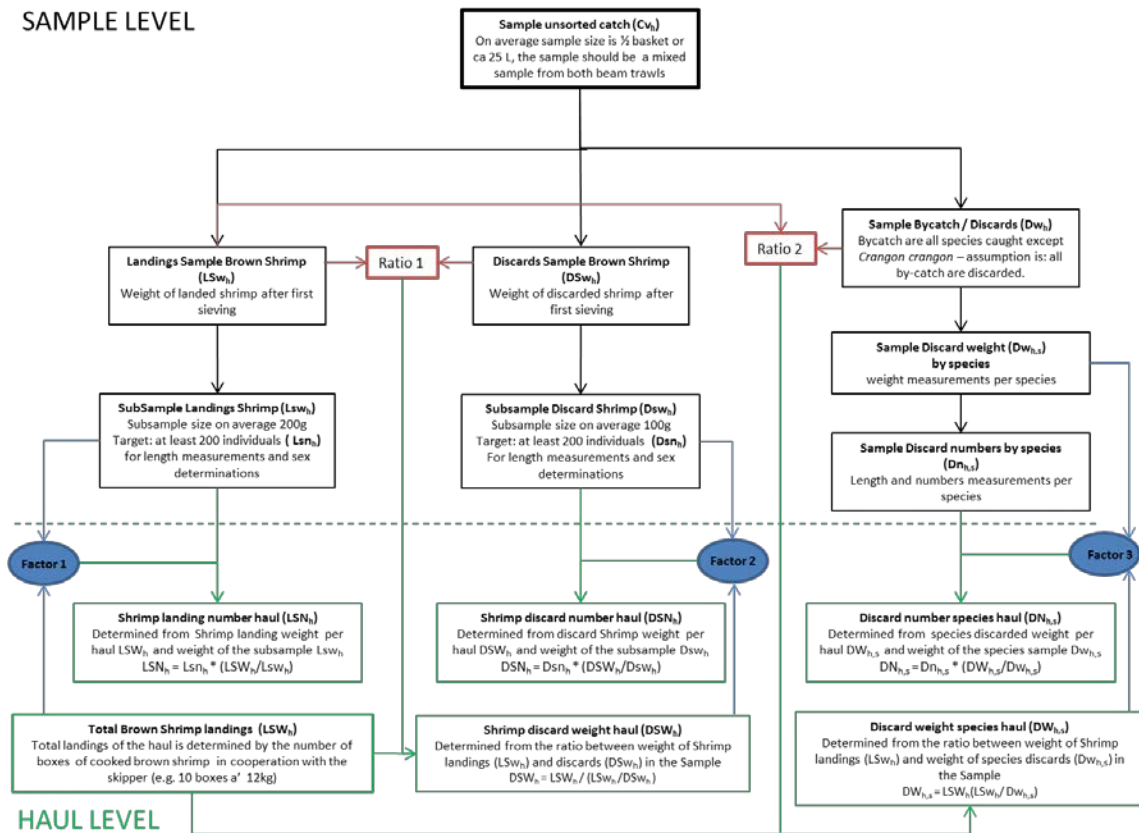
SAMPLE LEVEL

**Sample unsorted catch ($Cv_h$)**
On average sample size is ½ basket or ca 25 L, the sample should be a mixed sample from both beam trawls

**Landings Sample Brown Shrimp ($LSw_h$)**
Weight of landed shrimp after first sieving

Ratio 1

**Discards Sample Brown Shrimp ($DSw_h$)**
Weight of discarded shrimp after first sieving

Ratio 2

**Sample Bycatch / Discards ($Dw_h$)**
Bycatch are all species caught except *Crangon crangon* – assumption is: all by-catch are discarded.

**Sample Discard weight ($Dw_{h,s}$) by species**
weight measurements per species

**SubSample Landings Shrimp ($Lsw_h$)**
Subsample size on average 200g
Target: at least 200 individuals ( $Lsn_h$)
for length measurements and sex determinations

**Subsample Discard Shrimp ($Dsw_h$)**
Subsample size on average 100g
Target: at least 200 individuals ($Dsn_h$)
For length measurements and sex determinations

**Sample Discard numbers by species ($Dn_{h,s}$)**
Length and numbers measurements per species

Factor 1

Factor 2

Factor 3

**Shrimp landing number haul ($LSN_h$)**
Determined from Shrimp landing weight per haul $LSW_h$ and weight of the subsample $Lsw_h$
$LSN_h = Lsn_h * (LSW_h/Lsw_h)$

**Shrimp discard number haul ($DSN_h$)**
Determined from discard Shrimp weight per haul $DSW_h$ and weight of the subsample $Dsw_h$
$DSN_h = Dsn_h * (DSW_h/Dsw_h)$

**Discard number species haul ($DN_{h,s}$)**
Determined from species discarded weight per haul $DW_{h,s}$ and weight of the species sample $Dw_{h,s}$
$DN_{h,s} = Dn_{h,s} * (DW_{h,s}/Dw_{h,s})$

**Total Brown Shrimp landings ($LSW_h$)**
Total landings of the haul is determined by the number of boxes of cooked brown shrimp in cooperation with the skipper (e.g. 10 boxes a' 12kg)

**Shrimp discard weight haul ($DSW_h$)**
Determined from the ratio between weight of Shrimp landings ($LSw_h$) and discards ($DSw_h$) in the Sample
$DSW_h = LSW_h / (LSw_h/DSw_h)$

**Discard weight species haul ($DW_{h,s}$)**
Determined from the ratio between weight of Shrimp landings ($LSw_h$) and weight of species discards ($Dw_{h,s}$) in the Sample
$DW_{h,s} = LSW_h(LSw_h/Dw_{h,s})$

HAUL LEVEL